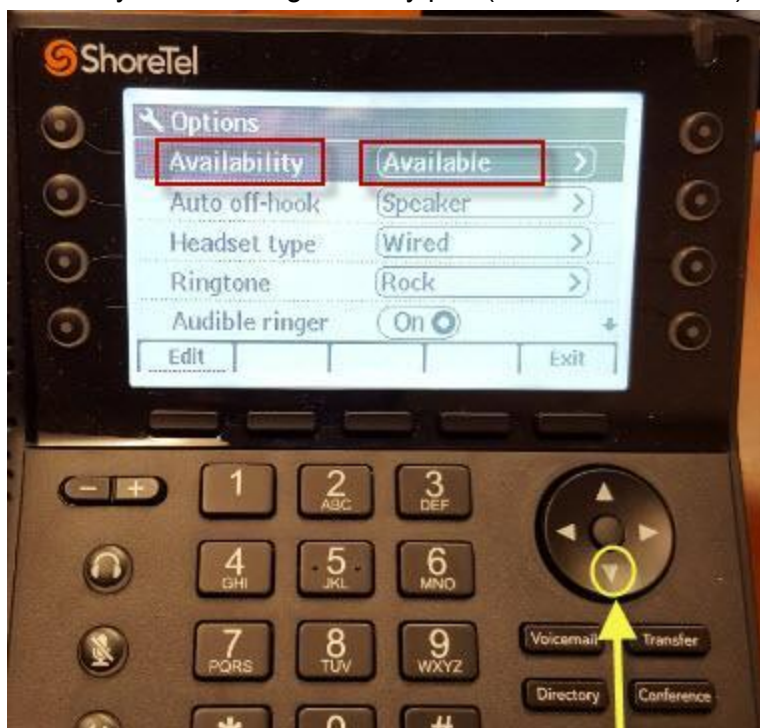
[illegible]

ShoreTel

Options
Availability
Available
Auto off-hook
Speaker
Headset type
Wired
Ringtone
Rock
Audible ringer
On
Edit
Exit

1
2 ABC
3 DEF
4 GHI
5 JKL
6 MNO
7 PQRS
8 TUV
9 WXYZ
Voicemail
Transfer
Directory
Conference